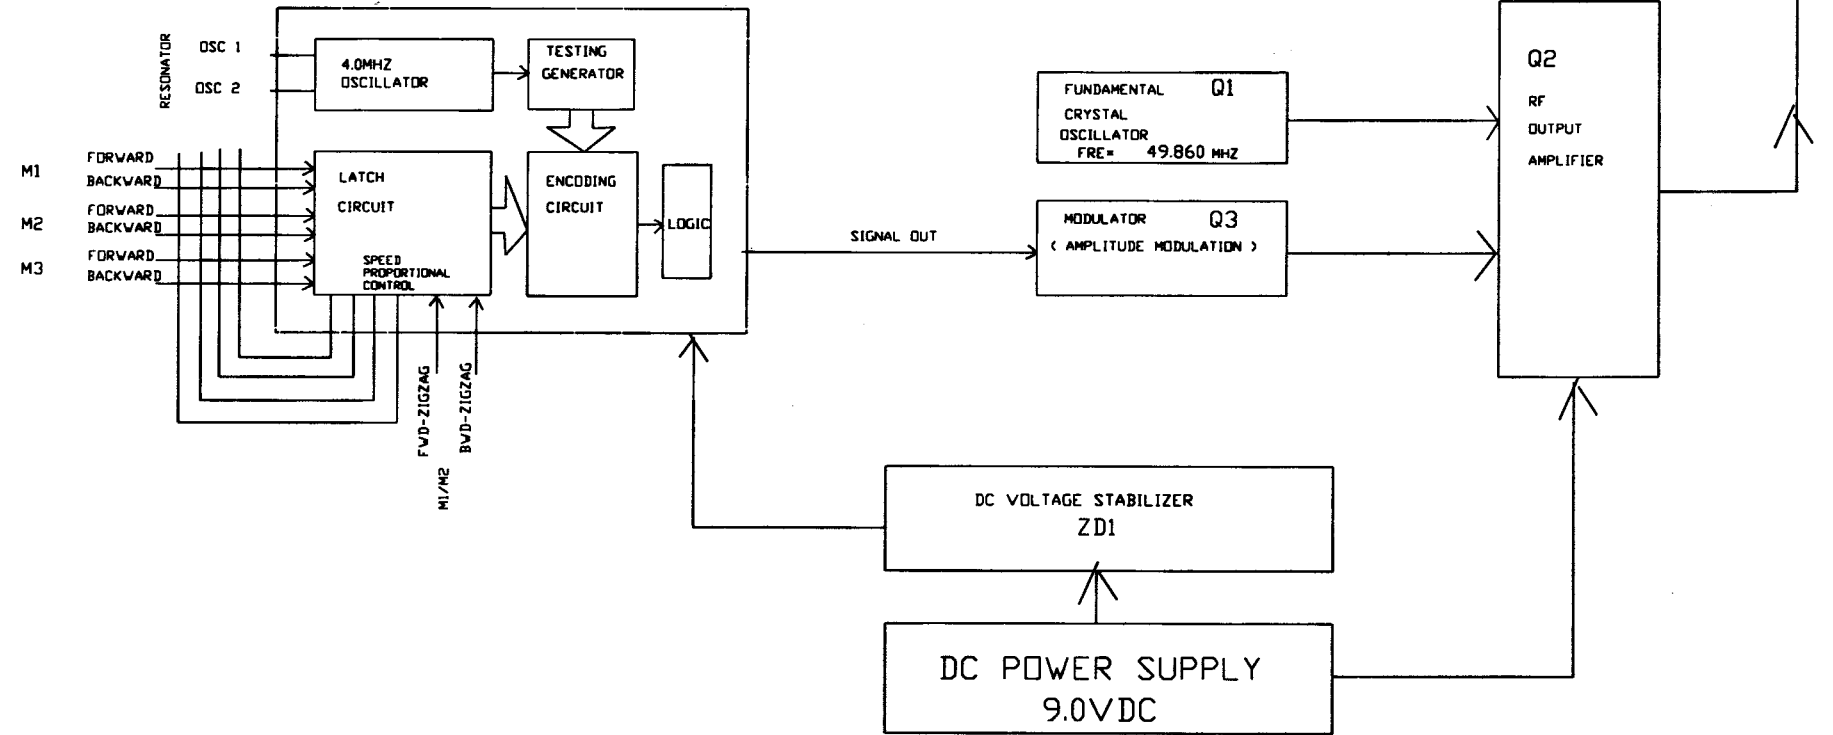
RESONATOR
OSC 1
OSC 2
4.0MHZ OSCILLATOR
TESTING GENERATOR
M1
FORWARD
BACKWARD
M2
FORWARD
BACKWARD
M3
FORWARD
BACKWARD
LATCH
CIRCUIT
SPEED PROPORTIONAL CONTROL
ENCODING CIRCUIT
LOGIC
FWD-ZIGZAG
BWD-ZIGZAG
M1/M2
FUNDAMENTAL CRYSTAL OSCILLATOR
Q1
FRE= 49.860 MHZ
SIGNAL OUT
MODULATOR
Q3
( AMPLITUDE MODULATION )
Q2
RF OUTPUT AMPLIFIER
DC VOLTAGE STABILIZER
ZD1
DC POWER SUPPLY
9.0VDC